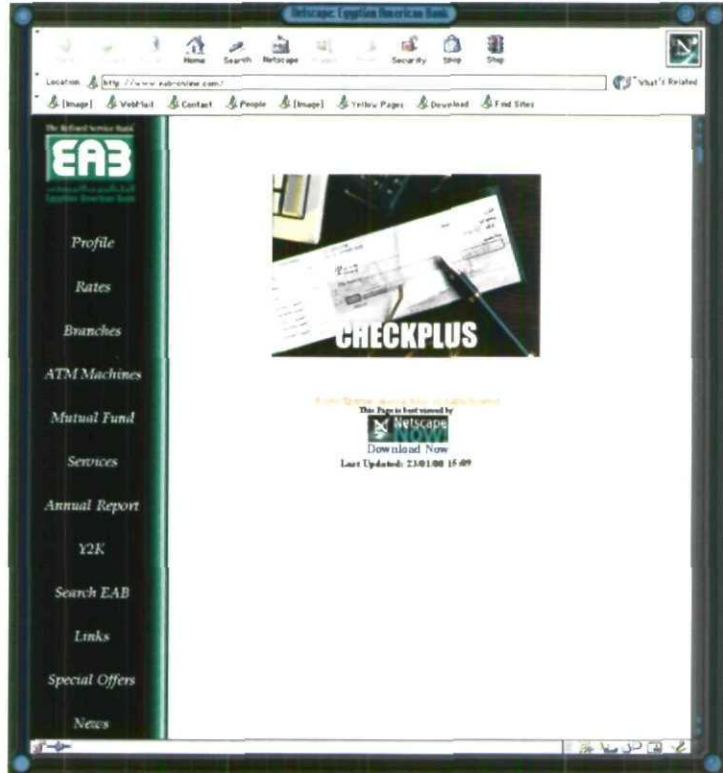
Netscape: Egyptian American Bank

Home Search Netscape Security Shop Stop

Location: http://www.eab-online.com/

What's Related

[Image] WebMail Contact People [Image] Yellow Pages Download Find Sites

The Refined Service Bank

EAB

Egyptian American Bank

Profile

Rates

Branches

ATM Machines

Mutual Fund

Services

Annual Report

Y2K

Search EAB

Links

Special Offers

News

CHECKPLUS

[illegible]

This Page is best viewed by

Netscape Now!

Download Now

Last Updated: 23/01/00 15:09